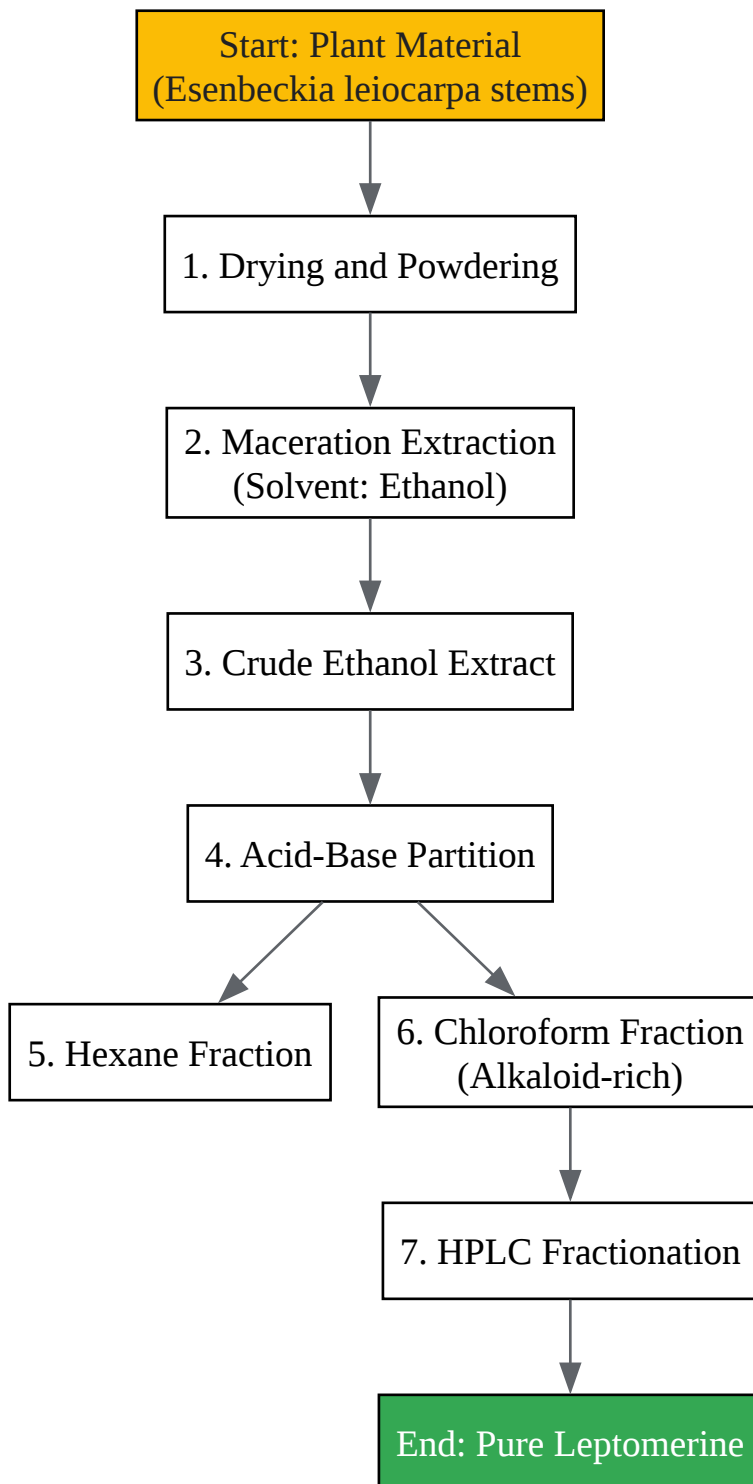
Start: Plant Material
(Esenbeckia leiocarpa stems)

1. Drying and Powdering

2. Maceration Extraction
(Solvent: Ethanol)

3. Crude Ethanol Extract

4. Acid-Base Partition

5. Hexane Fraction

6. Chloroform Fraction
(Alkaloid-rich)

7. HPLC Fractionation

End: Pure Leptomerine